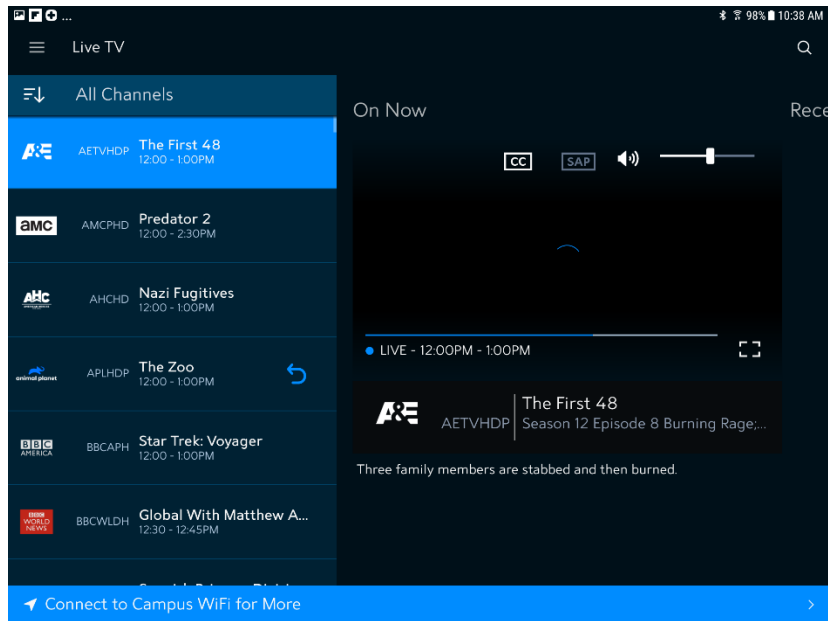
98% 10:38 AM

Live TV

All Channels

A&E AETVHDP The First 48 12:00 - 1:00PM

amc AMCPHD Predator 2 12:00 - 2:30PM

AHC AHCHD Nazi Fugitives 12:00 - 1:00PM

animal planet APLHDP The Zoo 12:00 - 1:00PM

BBC AMERICA BBCAPH Star Trek: Voyager 12:00 - 1:00PM

BBC WORLD NEWS BBCWLDH Global With Matthew A... 12:30 - 12:45PM

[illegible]

On Now

Rece

CC SAP

LIVE - 12:00PM - 1:00PM

A&E AETVHDP The First 48 Season 12 Episode 8 Burning Rage;...

Three family members are stabbed and then burned.

Connect to Campus WiFi for More